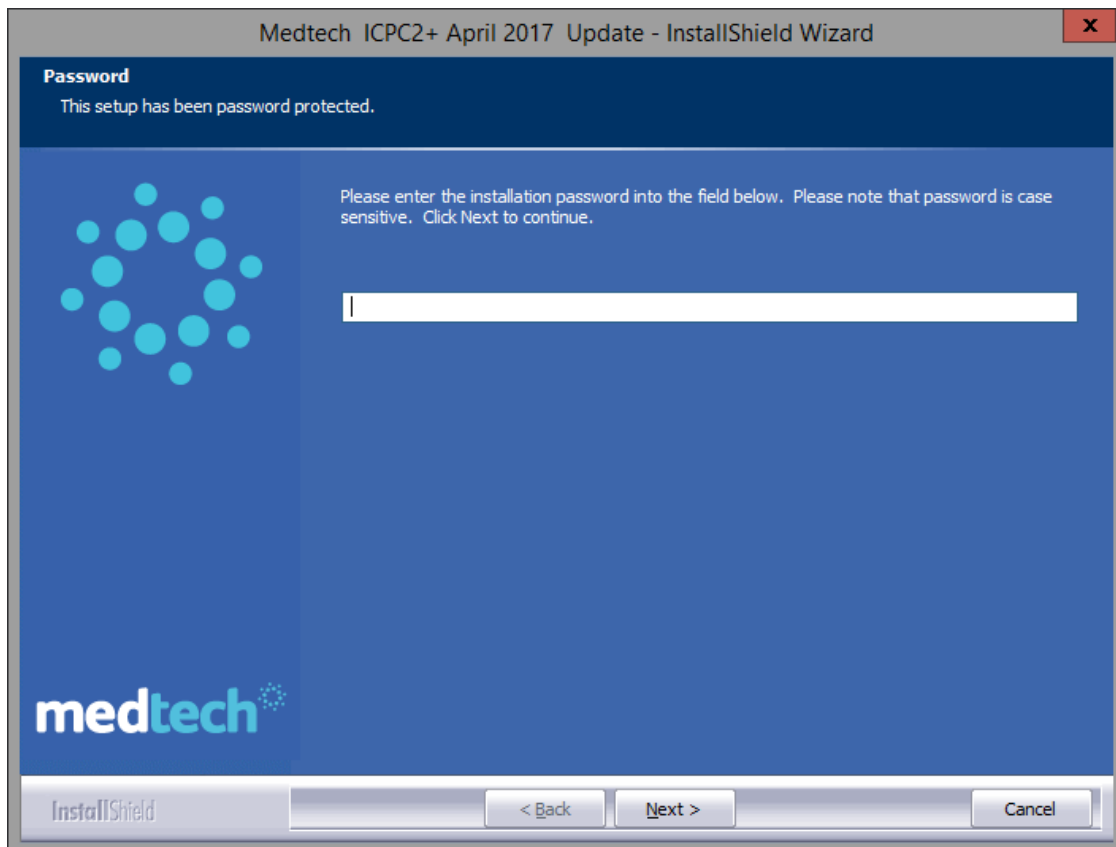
Medtech ICPC2+ April 2017 Update - InstallShield Wizard

x

Password

This setup has been password protected.

Please enter the installation password into the field below. Please note that password is case sensitive. Click Next to continue.

medtech

InstallShield

< Back

Next >

Cancel